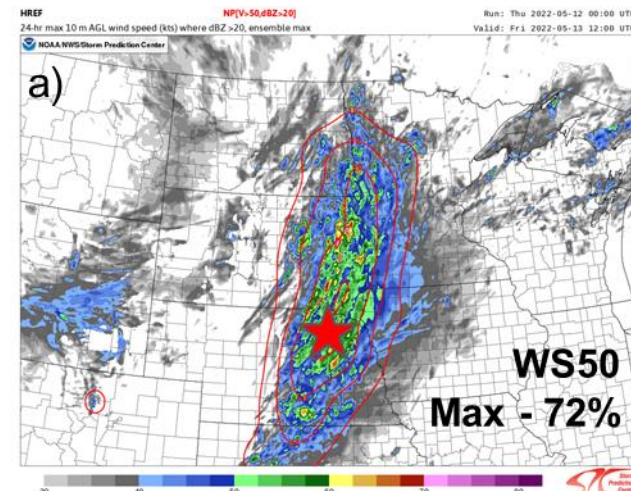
HREF
NP[V>50,dBZ>20]
Run: Thu 2022-05-12 00:00 UTC
24-hr max 10 m AGL wind speed (kts) where dBZ >20, ensemble max
Valid: Fri 2022-05-13 12:00 UTC
NOAA NWS/Storm Prediction Center

a)

WS50
Max - 72%

30 40 50 60 70 80

Storm Prediction Center